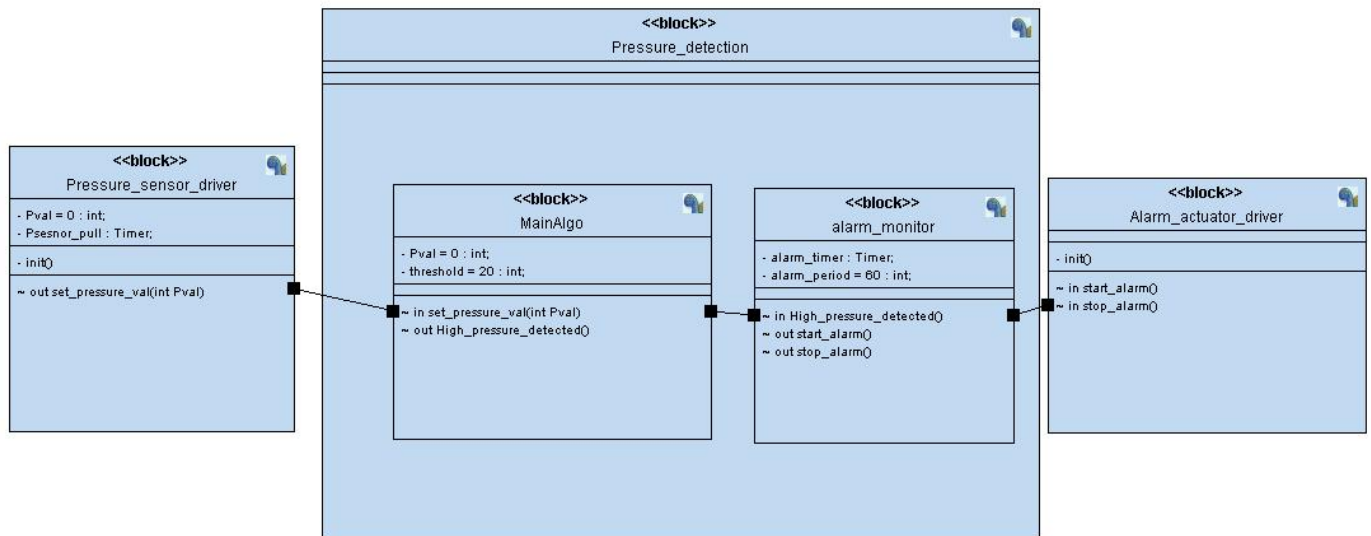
<<block>>
Pressure_detection

<<block>>
Pressure_sensor_driver

- Pval = 0 : int;
- Psesnor_pull : Timer;

- init()

~ out set_pressure_val(int Pval)

<<block>>
MainAlgo

- Pval = 0 : int;
- threshold = 20 : int;

~ in set_pressure_val(int Pval)
~ out High_pressure_detected()

<<block>>
alarm_monitor

- alarm_timer : Timer;
- alarm_period = 60 : int;

~ in High_pressure_detected()
~ out start_alarm()
~ out stop_alarm()

<<block>>
Alarm_actuator_driver

- init()

~ in start_alarm()
~ in stop_alarm()